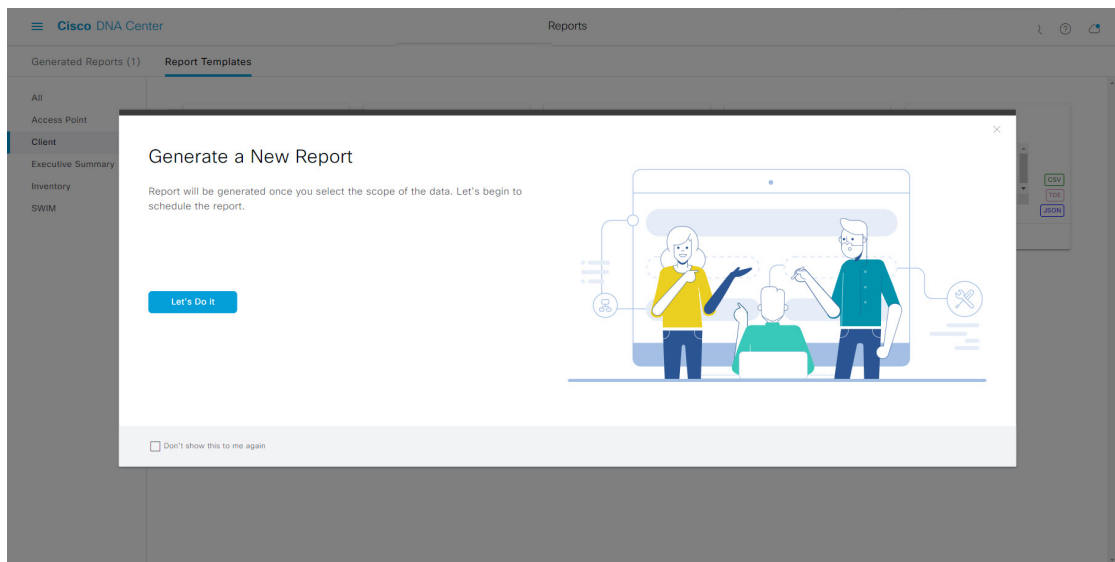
Cisco DNA Center

Reports

Generated Reports (1)

Report Templates

All

Access Point

Client

Executive Summary

Inventory

SWIM

CSV

TDE

JSON

Generate a New Report

Report will be generated once you select the scope of the data. Let's begin to schedule the report.

Let's Do it

Don't show this to me again